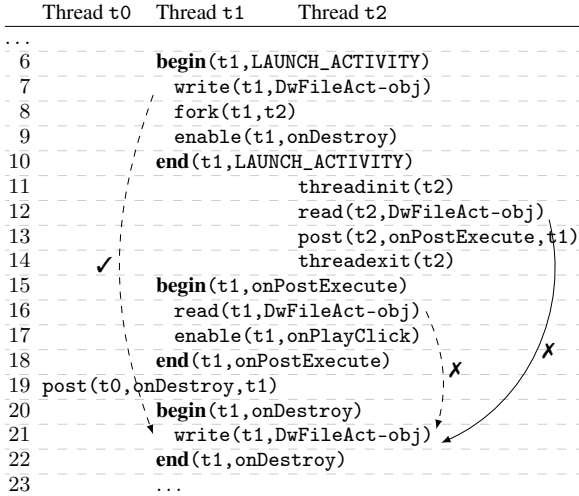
| | Thread t0 | Thread t1 | Thread t2 |
|---|---|---|---|
| ... | | | |
| 6 | | **begin**(t1,LAUNCH_ACTIVITY) | |
| 7 | | write(t1,DwFileAct-obj) | |
| 8 | | fork(t1,t2) | |
| 9 | | enable(t1,onDestroy) | |
| 10 | | **end**(t1,LAUNCH_ACTIVITY) | |
| 11 | | | threadinit(t2) |
| 12 | | | read(t2,DwFileAct-obj) |
| 13 | | | post(t2,onPostExecute,t1) |
| 14 | ✓ | | threadexit(t2) |
| 15 | | **begin**(t1,onPostExecute) | |
| 16 | | read(t1,DwFileAct-obj) | |
| 17 | | enable(t1,onPlayClick) | ✗ |
| 18 | | **end**(t1,onPostExecute) | ✗ |
| 19 | post(t0,onDestroy,t1) | | |
| 20 | | **begin**(t1,onDestroy) | |
| 21 | | write(t1,DwFileAct-obj) | |
| 22 | | **end**(t1,onDestroy) | |
| 23 | | ... | |